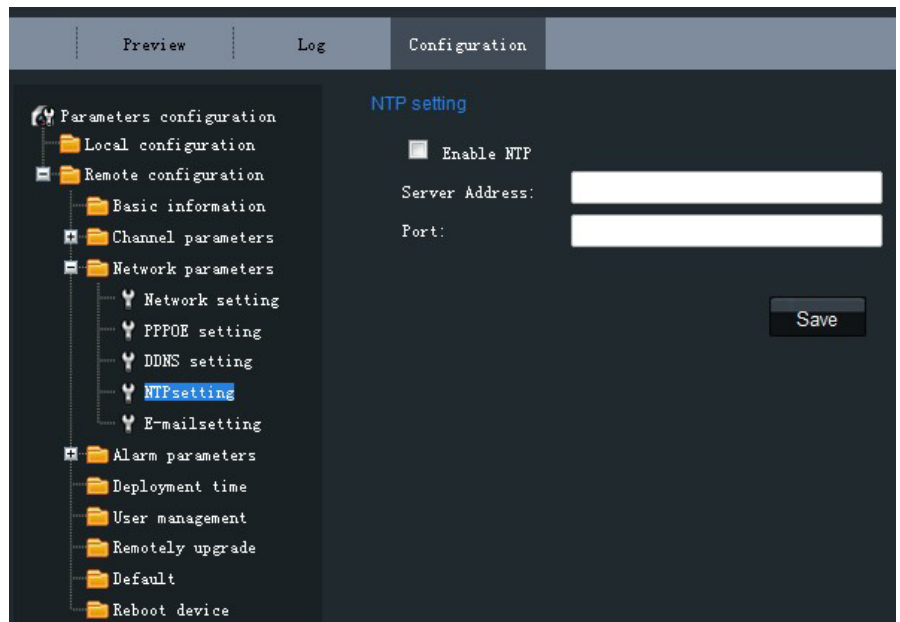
Preview
Log
Configuration

Parameters configuration
Local configuration
Remote configuration
Basic information
Channel parameters
Network parameters
Network setting
PPPOE setting
DDNS setting
NTPsetting
E-mailsetting
Alarm parameters
Deployment time
User management
Remotely upgrade
Default
Reboot device

NTP setting

Enable NTP

Server Address:

Port:

Save